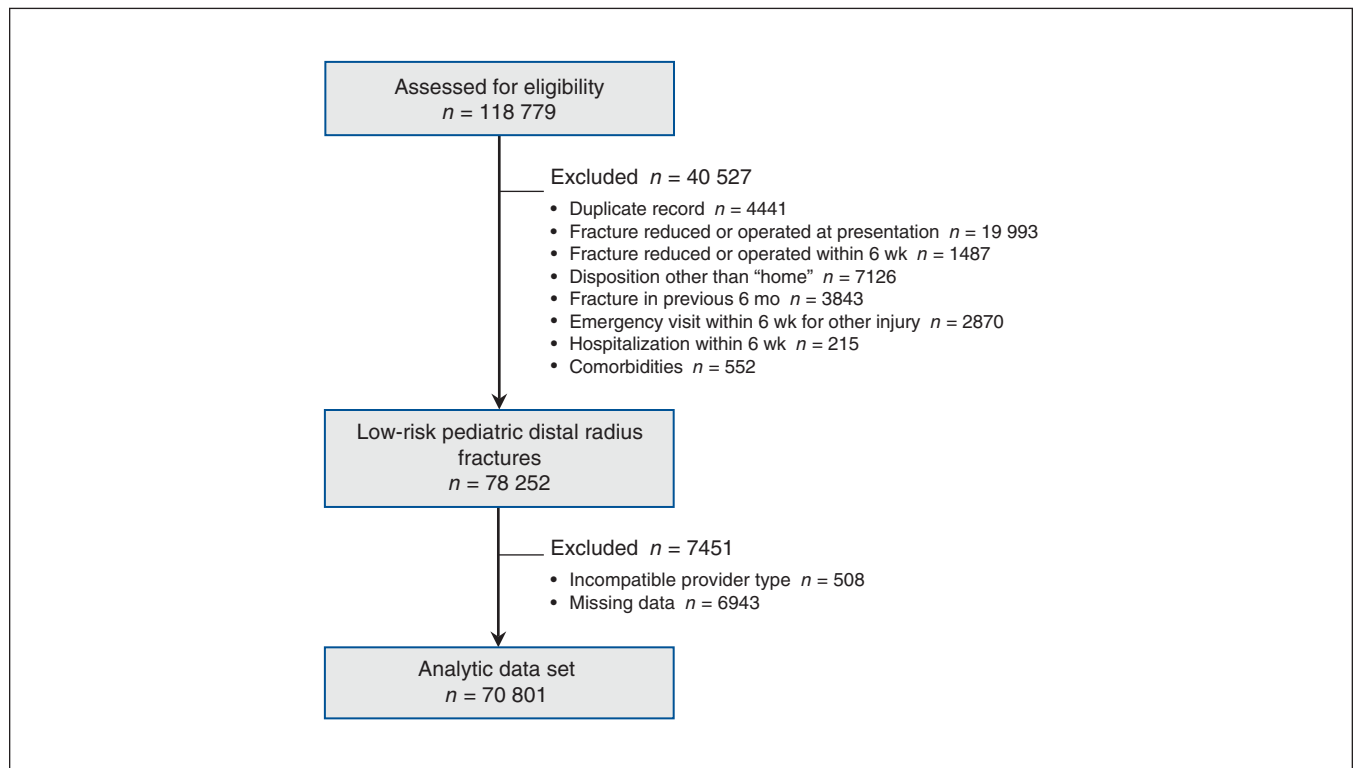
Assessed for eligibility
$n$ = 118 779

Excluded $n$ = 40 527

• Duplicate record $n$ = 4441
• Fracture reduced or operated at presentation $n$ = 19 993
• Fracture reduced or operated within 6 wk $n$ = 1487
• Disposition other than “home” $n$ = 7126
• Fracture in previous 6 mo $n$ = 3843
• Emergency visit within 6 wk for other injury $n$ = 2870
• Hospitalization within 6 wk $n$ = 215
• Comorbidities $n$ = 552

Low-risk pediatric distal radius fractures
$n$ = 78 252

Excluded $n$ = 7451

• Incompatible provider type $n$ = 508
• Missing data $n$ = 6943

Analytic data set
$n$ = 70 801